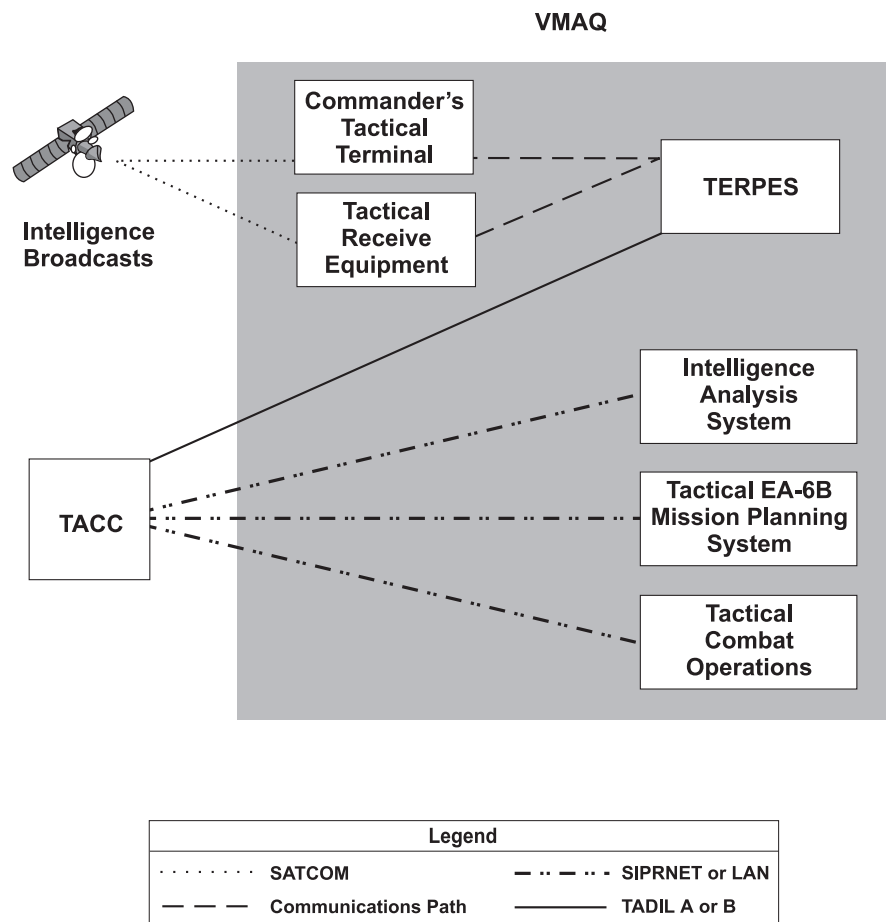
VMAQ

Commander's Tactical Terminal

Tactical Receive Equipment

TERPES

Intelligence Broadcasts

Intelligence Analysis System

TACC

Tactical EA-6B Mission Planning System

Tactical Combat Operations

Legend

SATCOM

SIPRNET or LAN

Communications Path

TADIL A or B